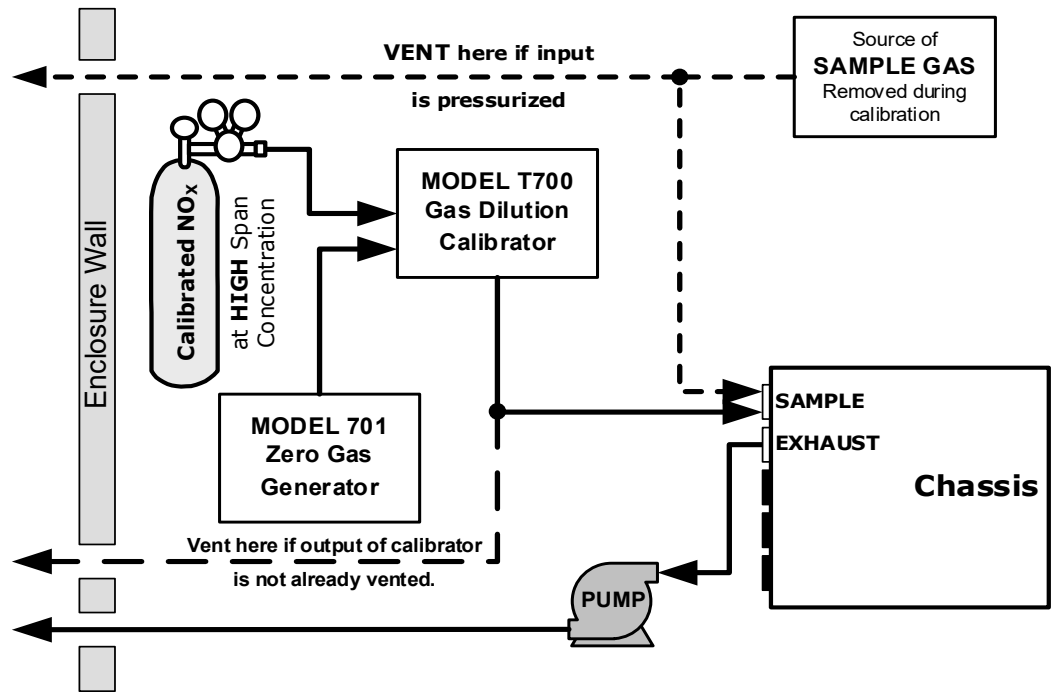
VENT here if input is pressurized

Source of SAMPLE GAS Removed during calibration

Enclosure Wall

Calibrated $NO_x$

at HIGH Span Concentration

MODEL T700 Gas Dilution Calibrator

MODEL 701 Zero Gas Generator

SAMPLE

EXHAUST

Chassis

Vent here if output of calibrator is not already vented.

PUMP